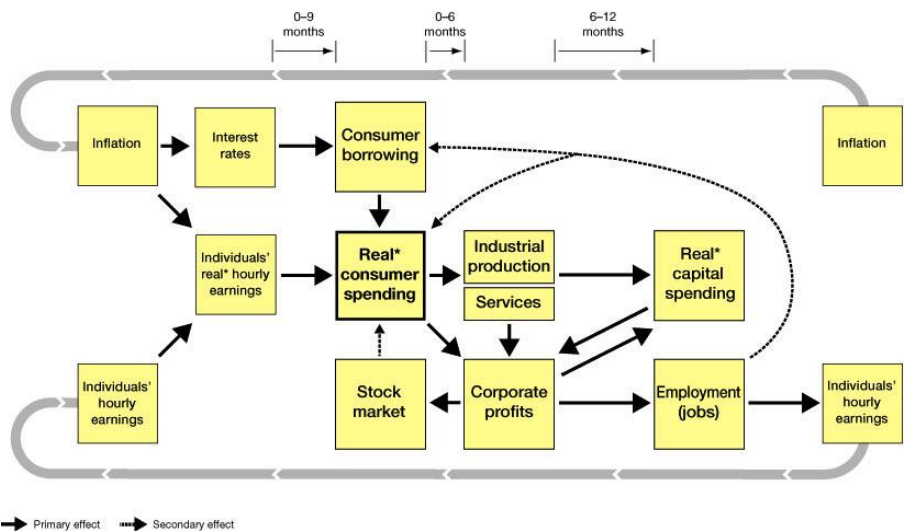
0–9 months

0–6 months

6–12 months

Inflation

Interest rates

Consumer borrowing

Inflation

Individuals' real* hourly earnings

Real* consumer spending

Industrial production

Services

Real* capital spending

Individuals' hourly earnings

Stock market

Corporate profits

Employment (jobs)

Individuals' hourly earnings

Primary effect

Secondary effect